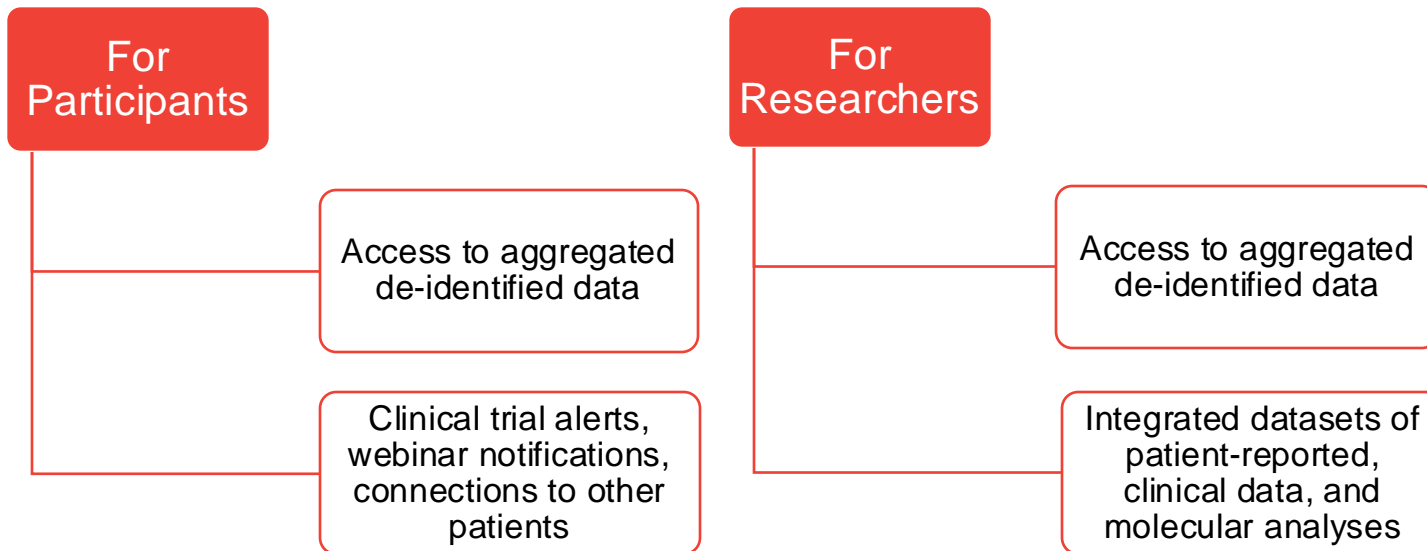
For Participants

Access to aggregated de-identified data

Clinical trial alerts, webinar notifications, connections to other patients

For Researchers

Access to aggregated de-identified data

Integrated datasets of patient-reported, clinical data, and molecular analyses